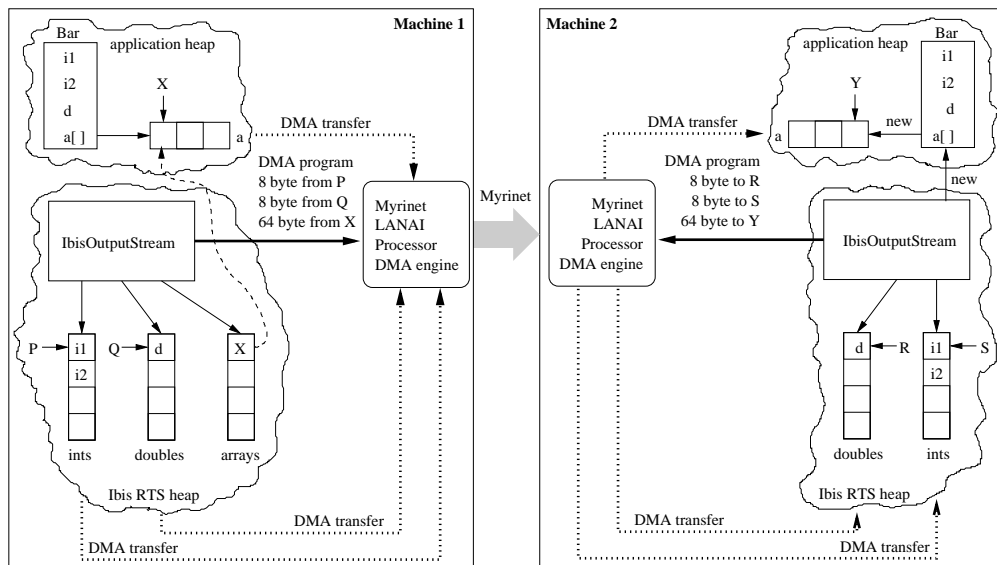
Machine 1

Bar
i1
i2
d
a[ ]

application heap

X

a

DMA transfer

DMA program
8 byte from P
8 byte from Q
64 byte from X

Myrinet
LANAI
Processor
DMA engine

IbisOutputStream

P
i1
i2

Q
d

X

ints
doubles
arrays

Ibis RTS heap

DMA transfer

DMA transfer

Myrinet

Machine 2

application heap

Y

Bar
i1
i2
d
a[ ]

DMA transfer

a

new

DMA program
8 byte to R
8 byte to S
64 byte to Y

new

Myrinet
LANAI
Processor
DMA engine

IbisOutputStream

d
R

i1
i2
S

doubles
ints

Ibis RTS heap

DMA transfer

DMA transfer